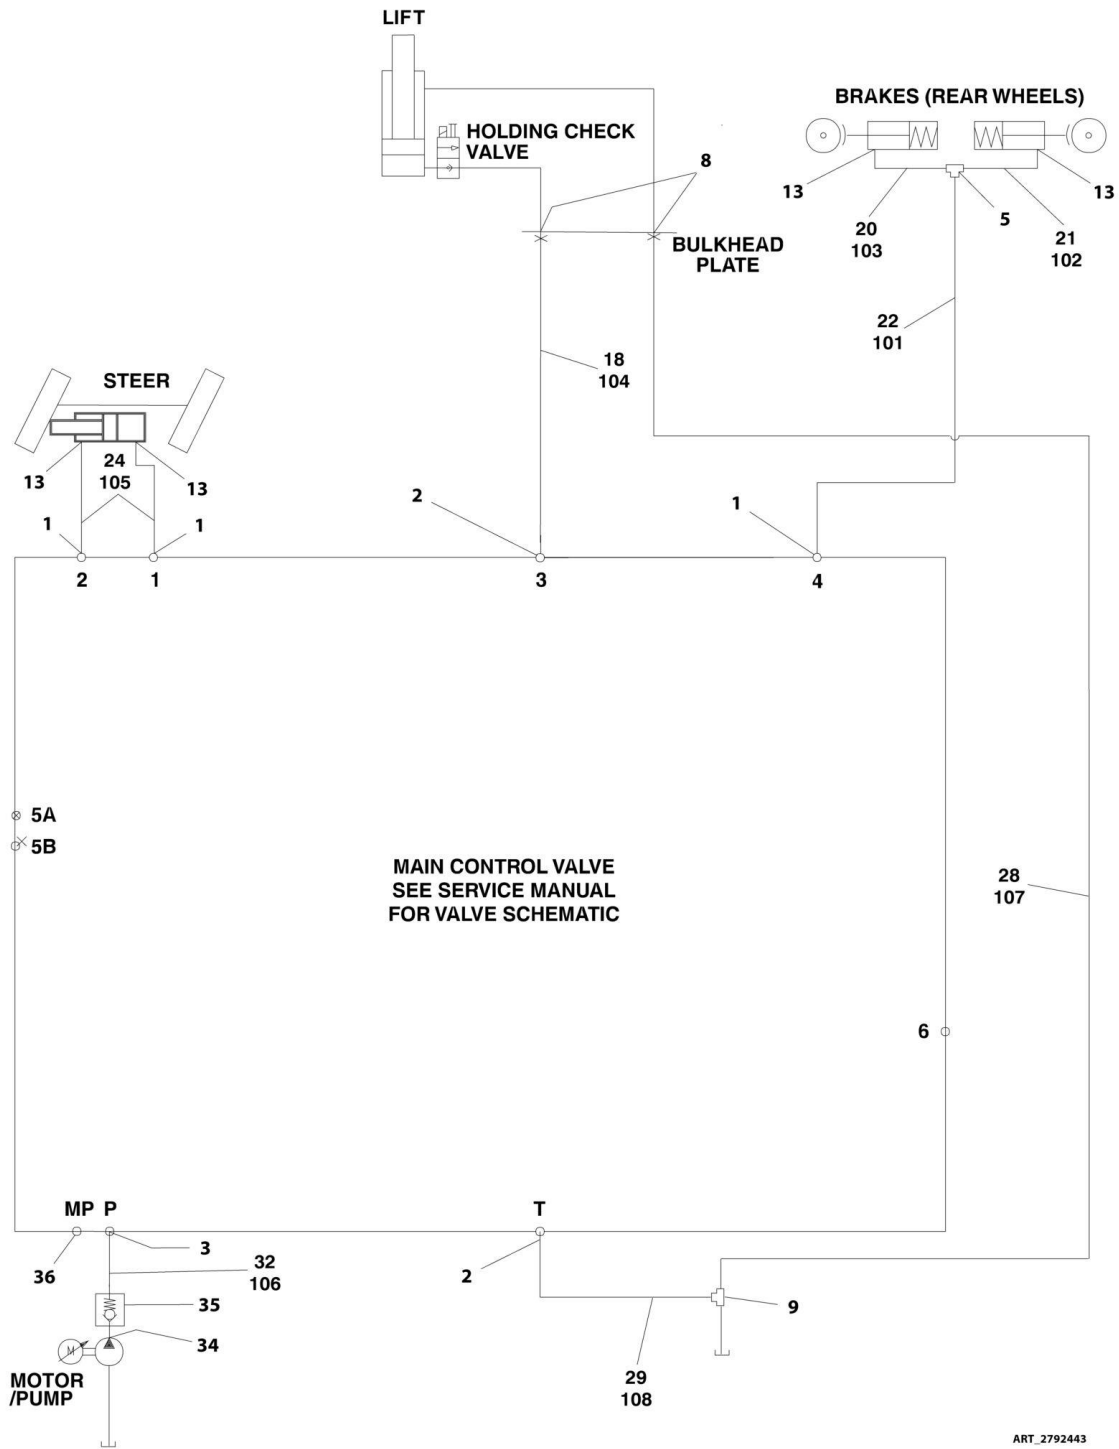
LIFT

HOLDING CHECK VALVE

8

BULKHEAD PLATE

BRAKES (REAR WHEELS)

13

13

20
103

5

21
102

22
101

18
104

STEER

13

24
105

13

1

1

2

1

2

1

3

4

5A

5B

MAIN CONTROL VALVE
SEE SERVICE MANUAL
FOR VALVE SCHEMATIC

28
107

6

MP

P

T

36

3

32
106

35

34

2

9

29
108

MOTOR
/PUMP

M

ART_2792443